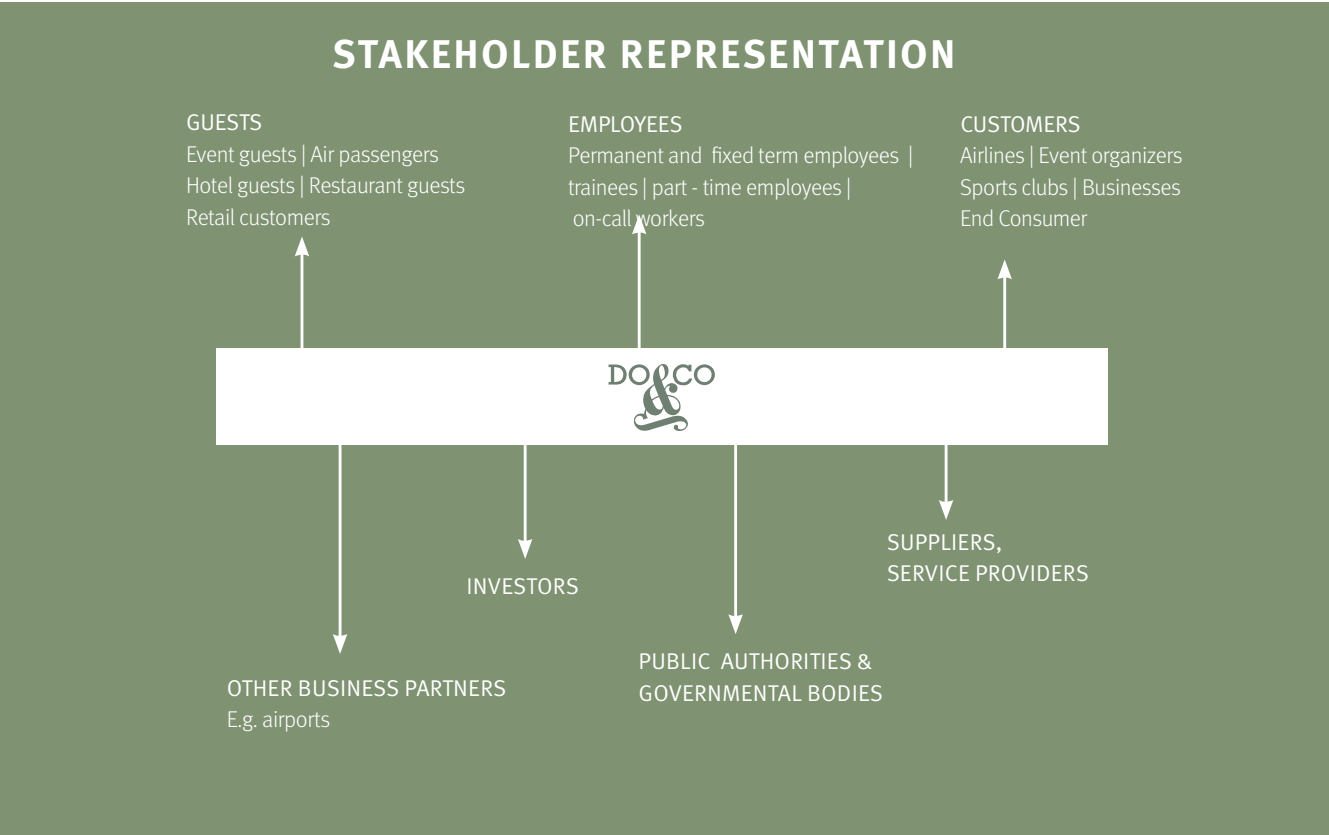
STAKEHOLDER REPRESENTATION

GUESTS
Event guests | Air passengers
Hotel guests | Restaurant guests
Retail customers

EMPLOYEES
Permanent and fixed term employees | trainees | part - time employees | on-call workers

CUSTOMERS
Airlines | Event organizers
Sports clubs | Businesses
End Consumer

DO&CO

INVESTORS

SUPPLIERS, SERVICE PROVIDERS

PUBLIC AUTHORITIES & GOVERNMENTAL BODIES

OTHER BUSINESS PARTNERS
E.g. airports